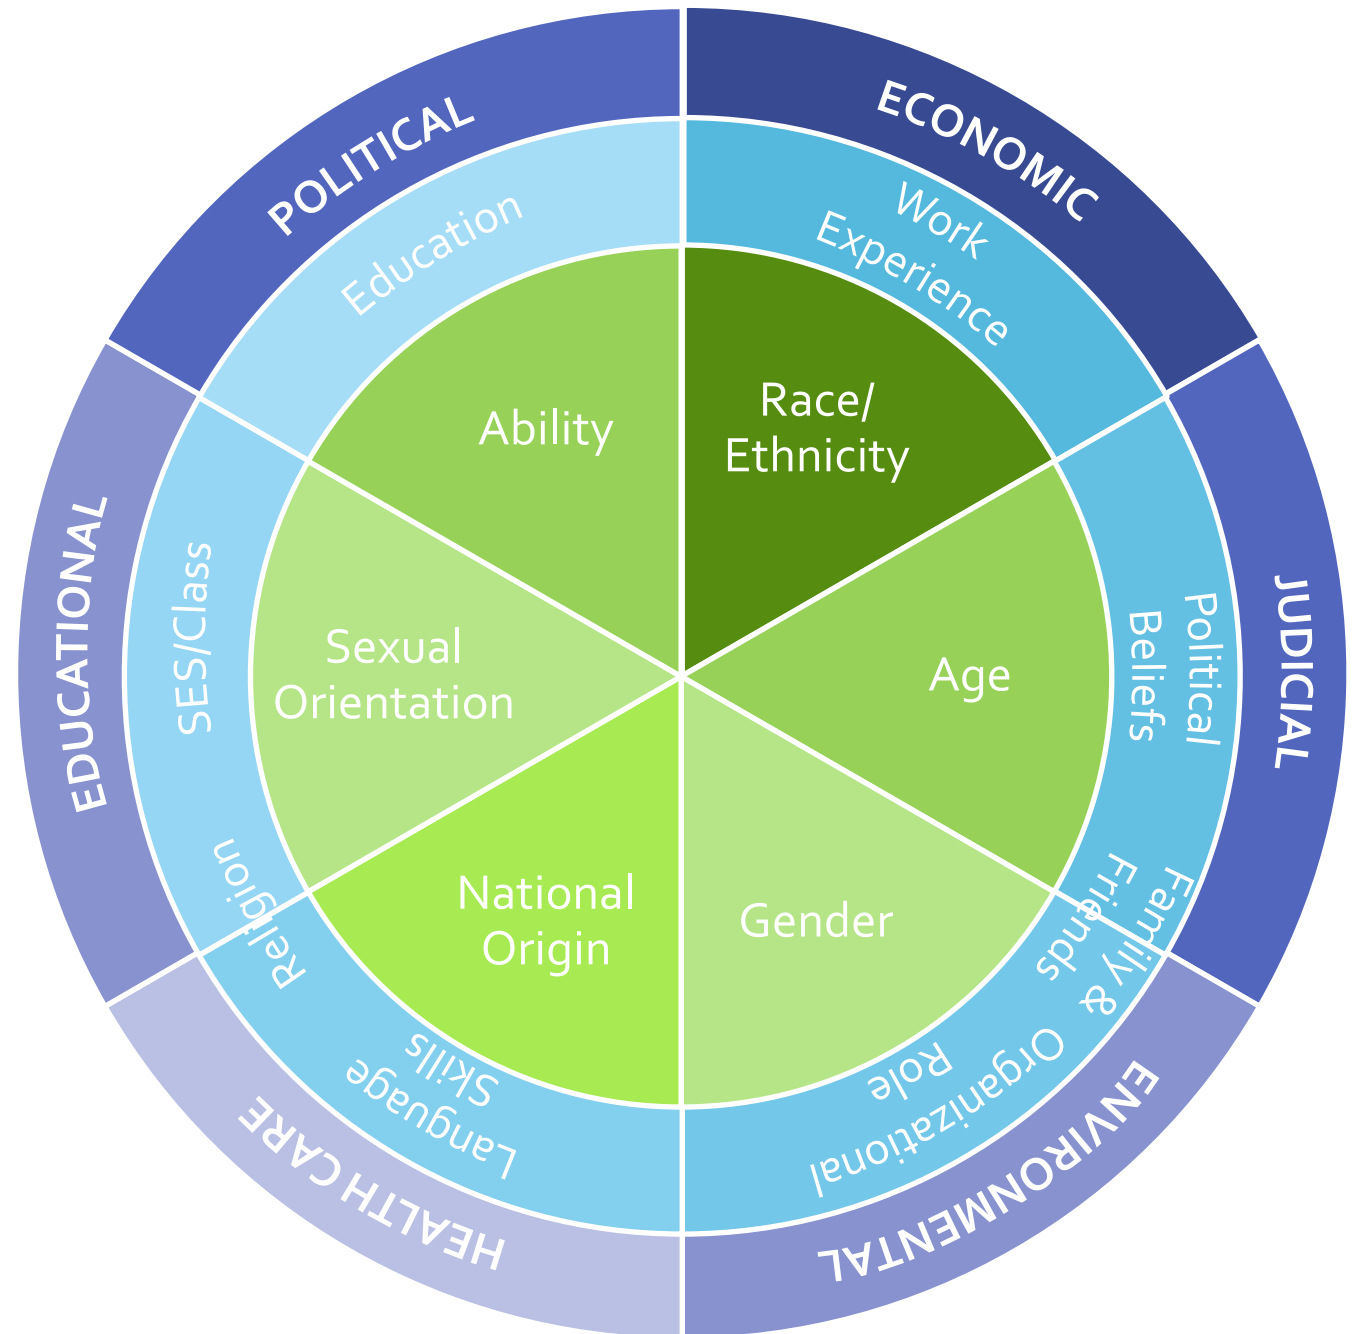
POLITICAL

ECONOMIC

JUDICIAL

ENVIRONMENTAL

HEALTH CARE

EDUCATIONAL

Education

Work Experience

Political Beliefs

Family & Friends

Organizational Role

Language Skills

Religion

SES/Class

Ability

Race/ Ethnicity

Age

Gender

National Origin

Sexual Orientation